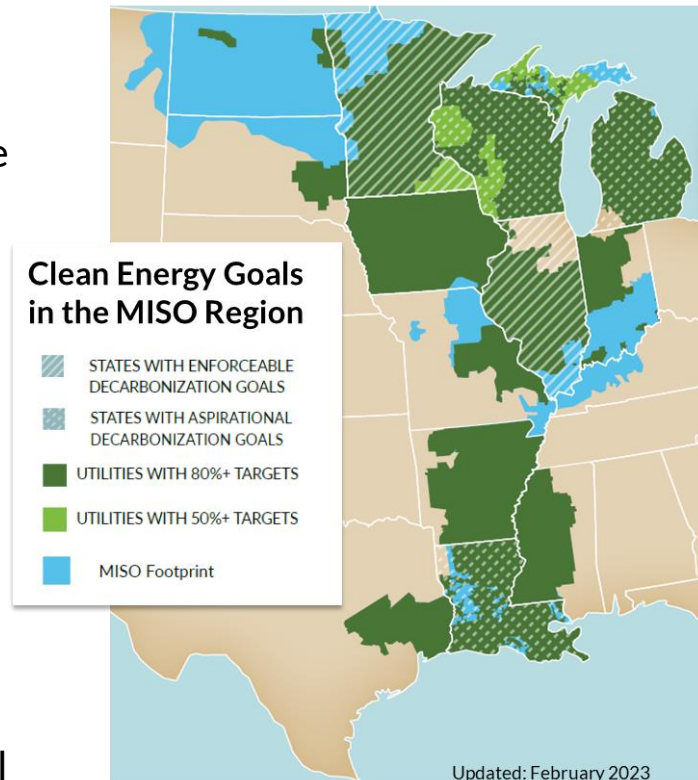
Clean Energy Goals in the MISO Region

STATES WITH ENFORCEABLE DECARBONIZATION GOALS

STATES WITH ASPIRATIONAL DECARBONIZATION GOALS

UTILITIES WITH 80%+ TARGETS

UTILITIES WITH 50%+ TARGETS

MISO Footprint

Updated: February 2023